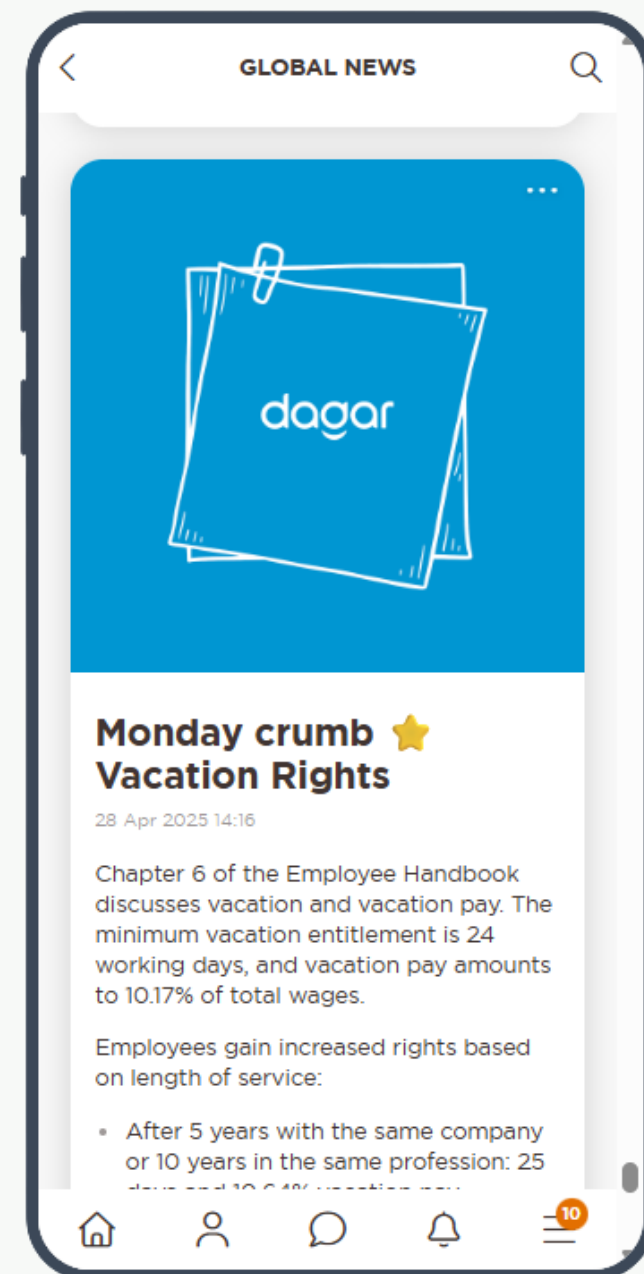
GLOBAL NEWS

dagar

Monday crumb ⭐ Vacation Rights

28 Apr 2025 14:16

Chapter 6 of the Employee Handbook discusses vacation and vacation pay. The minimum vacation entitlement is 24 working days, and vacation pay amounts to 10.17% of total wages.

Employees gain increased rights based on length of service:

- After 5 years with the same company or 10 years in the same profession: 25 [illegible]

10